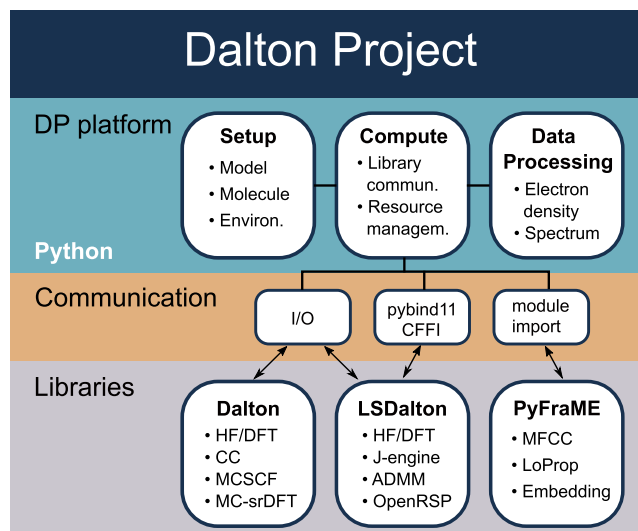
Dalton Project

DP platform

Python

Setup
• Model
• Molecule
• Environ.

Compute
• Library commun.
• Resource managem.

Data Processing
• Electron density
• Spectrum

Communication

I/O

pybind11
CFFI

module import

Libraries

Dalton
• HF/DFT
• CC
• MCSCF
• MC-srDFT

LSDalton
• HF/DFT
• J-engine
• ADMM
• OpenRSP

PyFraME
• MFCC
• LoProp
• Embedding